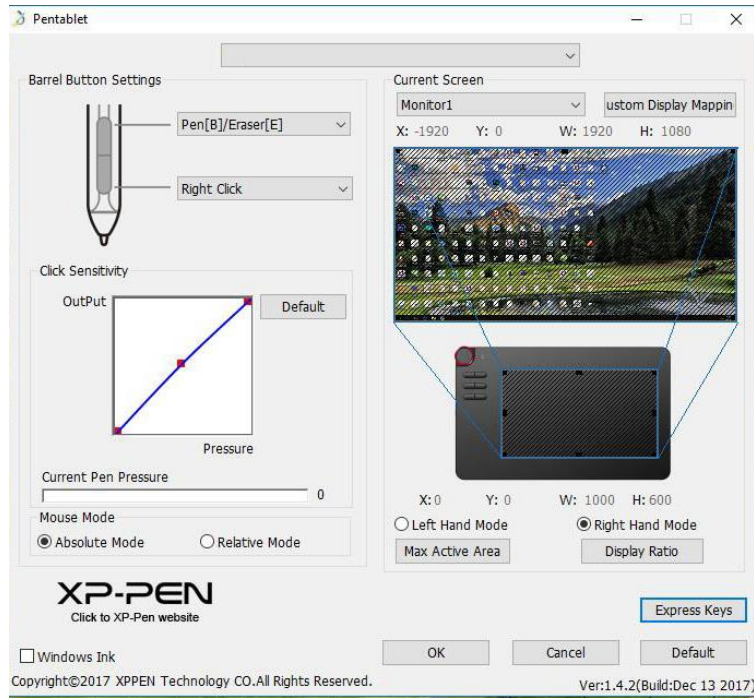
Pentablet

Barrel Button Settings

Pen[B]/Eraser[E]

Right Click

Click Sensitivity

OutPut

Default

Pressure

Current Pen Pressure

0

Mouse Mode

Absolute Mode

Relative Mode

Current Screen

Monitor1

ustom Display Mappin

X: -1920 Y: 0 W: 1920 H: 1080

X: 0 Y: 0 W: 1000 H: 600

Left Hand Mode

Right Hand Mode

Max Active Area

Display Ratio

XP-PEN

Click to XP-Pen website

Express Keys

Windows Ink

OK

Cancel

Default

Copyright©2017 XPPEN Technology CO.All Rights Reserved.

Ver:1.4.2(Build:Dec 13 2017)